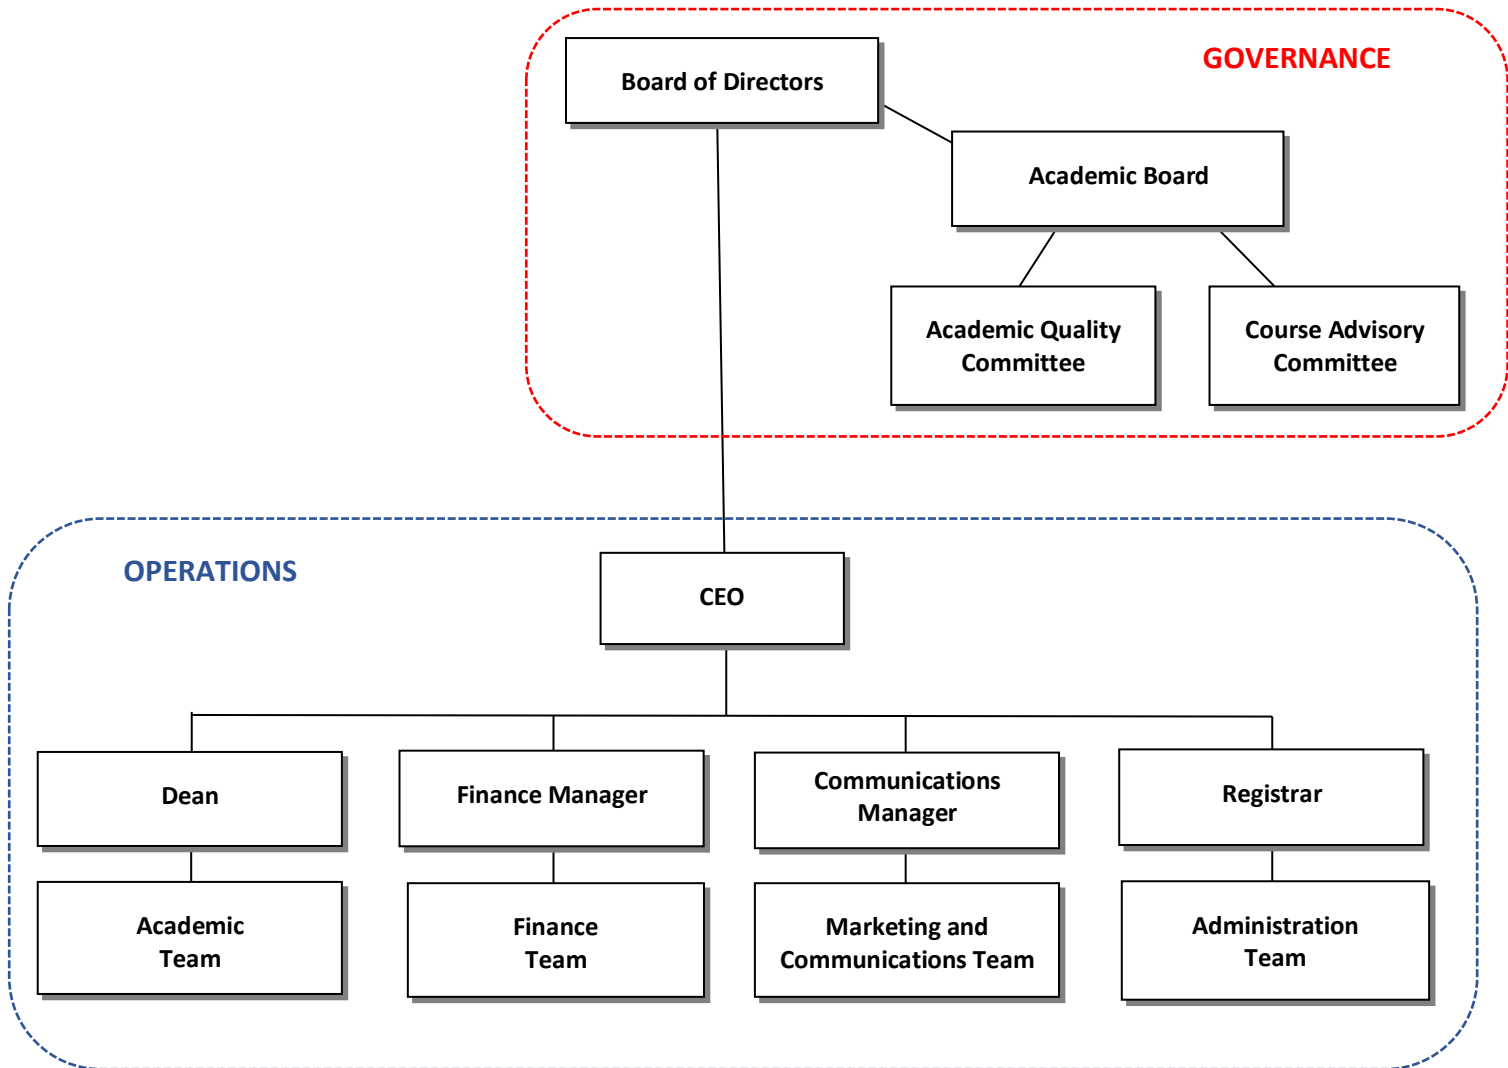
GOVERNANCE

Board of Directors

Academic Board

Academic Quality Committee

Course Advisory Committee

OPERATIONS

CEO

Dean

Finance Manager

Communications Manager

Registrar

Academic Team

Finance Team

Marketing and Communications Team

Administration Team